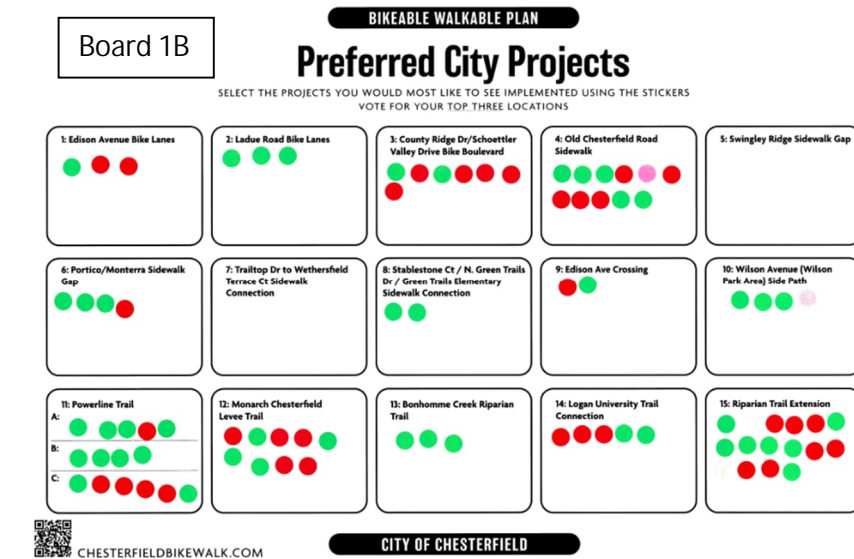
Board 1B

BIKEABLE WALKABLE PLAN

Preferred City Projects

SELECT THE PROJECTS YOU WOULD MOST LIKE TO SEE IMPLEMENTED USING THE STICKERS
VOTE FOR YOUR TOP THREE LOCATIONS

1: Edison Avenue Bike Lanes

2: Ladue Road Bike Lanes

3: County Ridge Dr/Schoettler Valley Drive Bike Boulevard

4: Old Chesterfield Road Sidewalk

5: Swingley Ridge Sidewalk Gap

6: Portico/Monterra Sidewalk Gap

7: Trailtop Dr to Wethersfield Terrace Ct Sidewalk Connection

8: Stablestone Ct / N. Green Trails Dr / Green Trails Elementary Sidewalk Connection

9: Edison Ave Crossing

10: Wilson Avenue (Wilson Park Area) Side Path

11: Powerline Trail
A:
B:
C:

12: Monarch Chesterfield Levee Trail

13: Bonhomme Creek Riparian Trail

14: Logan University Trail Connection

15: Riparian Trail Extension

CHESTERFIELDBIKEWALK.COM

CITY OF CHESTERFIELD